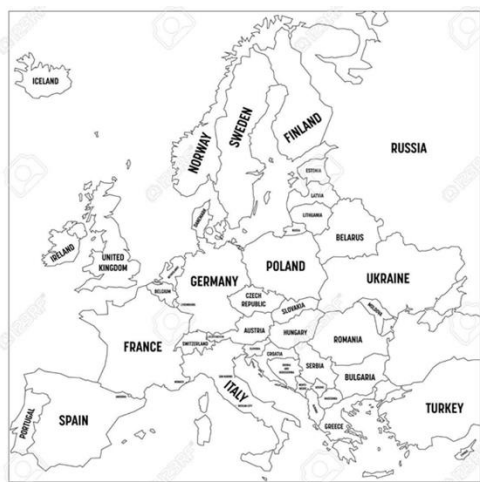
ICELAND
NORWAY
SWEDEN
FINLAND
RUSSIA
ESTONIA
LATVIA
LITHUANIA
BELARUS
IRELAND
UNITED KINGDOM
DENMARK
GERMANY
POLAND
UKRAINE
NETHERLANDS
BELGIUM
LUXEMBOURG
CZECH REPUBLIC
SLOVAKIA
MOLDOVA
FRANCE
SWITZERLAND
AUSTRIA
HUNGARY
ROMANIA
SLOVENIA
CROATIA
SERBIA
BULGARIA
ITALY
PORTUGAL
SPAIN
GREECE
TURKEY
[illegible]